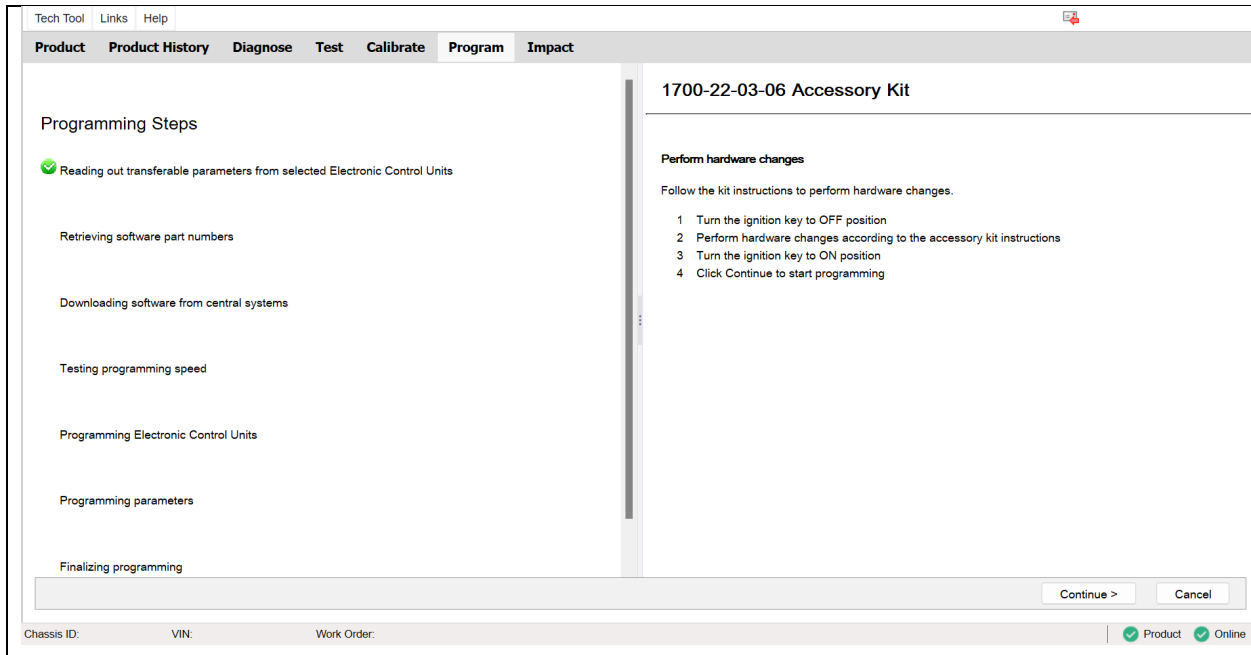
Tech Tool Links Help

Product Product History Diagnose Test Calibrate Program Impact

Programming Steps

Reading out transferable parameters from selected Electronic Control Units

Retrieving software part numbers

Downloading software from central systems

Testing programming speed

Programming Electronic Control Units

Programming parameters

Finalizing programming

1700-22-03-06 Accessory Kit

Perform hardware changes

Follow the kit instructions to perform hardware changes.

1 Turn the ignition key to OFF position
2 Perform hardware changes according to the accessory kit instructions
3 Turn the ignition key to ON position
4 Click Continue to start programming

Continue >

Cancel

Chassis ID: VIN: Work Order:

Product Online